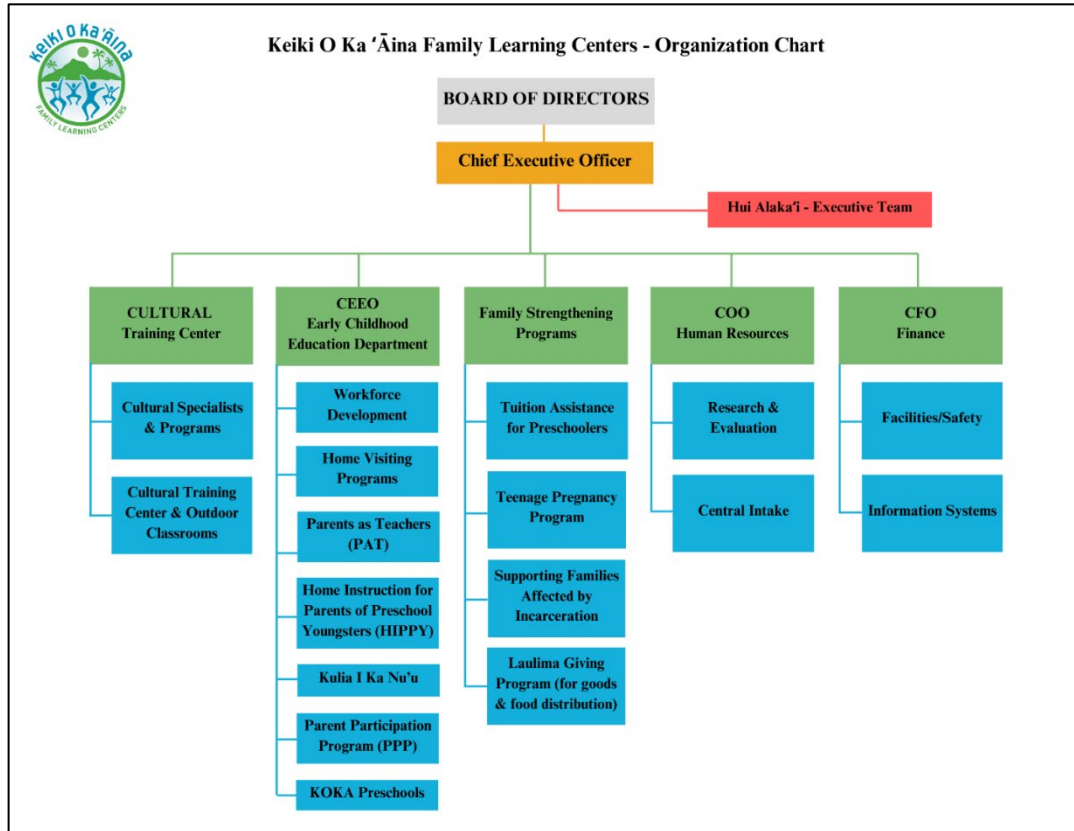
Keiki O Ka'Āina
FAMILY LEARNING CENTERS

Keiki O Ka ʻĀina Family Learning Centers - Organization Chart

BOARD OF DIRECTORS

Chief Executive Officer

Hui Alaka'i - Executive Team

CULTURAL Training Center

Cultural Specialists & Programs

Cultural Training Center & Outdoor Classrooms

CEEO Early Childhood Education Department

Workforce Development

Home Visiting Programs

Parents as Teachers (PAT)

Home Instruction for Parents of Preschool Youngsters (HIPPY)

Kulia I Ka Nu'u

Parent Participation Program (PPP)

KOKA Preschools

Family Strengthening Programs

Tuition Assistance for Preschoolers

Teenage Pregnancy Program

Supporting Families Affected by Incarceration

Laulima Giving Program (for goods & food distribution)

COO Human Resources

Research & Evaluation

Central Intake

CFO Finance

Facilities/Safety

Information Systems